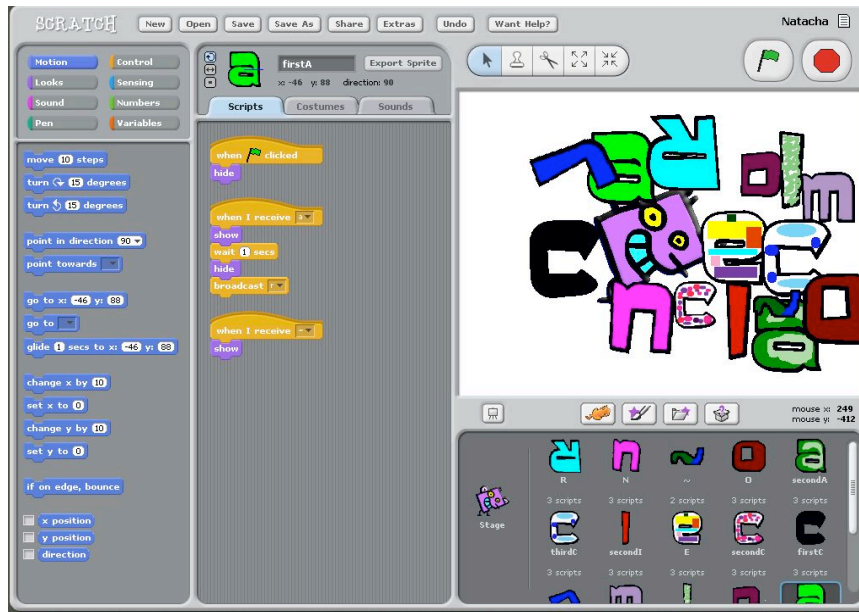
SCRATCH New Open Save Save As Share Extras Undo Want Help? Natacha

Motion Control
Looks Sensing
Sound Numbers
Pen Variables

firstA Export Sprite
x: -46 y: 88 direction: 90

Scripts Costumes Sounds

move 10 steps
turn 15 degrees
turn 15 degrees

point in direction 90
point towards

go to x: -46 y: 88
go to
glide 1 secs to x: -46 y: 88

change x by 10
set x to 0
change y by 10
set y to 0

if on edge, bounce

x position
y position
direction

when clicked
hide

when I receive a
show
wait 1 secs
hide
broadcast r

when I receive
show

mouse x: 249
mouse y: -412

Stage

R
3 scripts
N
3 scripts
~
2 scripts
O
3 scripts
secondA
3 scripts

thirdC
3 scripts
secondI
3 scripts
E
3 scripts
secondC
3 scripts
firstC
3 scripts